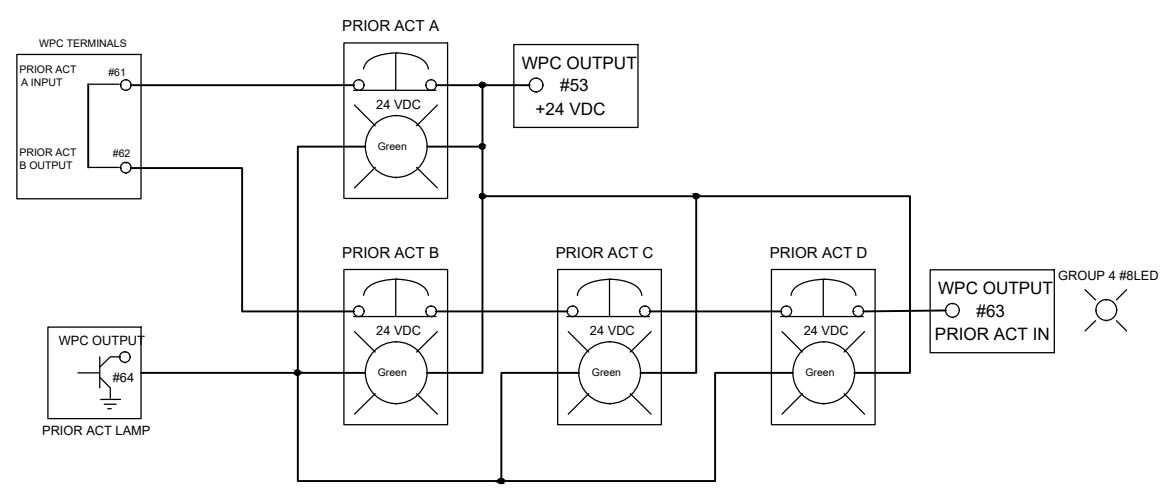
WPC TERMINALS

PRIOR ACT A INPUT #61

PRIOR ACT B OUTPUT #62

PRIOR ACT A

24 VDC

Green

WPC OUTPUT #53 +24 VDC

PRIOR ACT B

24 VDC

Green

PRIOR ACT C

24 VDC

Green

PRIOR ACT D

24 VDC

Green

WPC OUTPUT #63 PRIOR ACT IN

GROUP 4 #8LED

WPC OUTPUT #64

PRIOR ACT LAMP